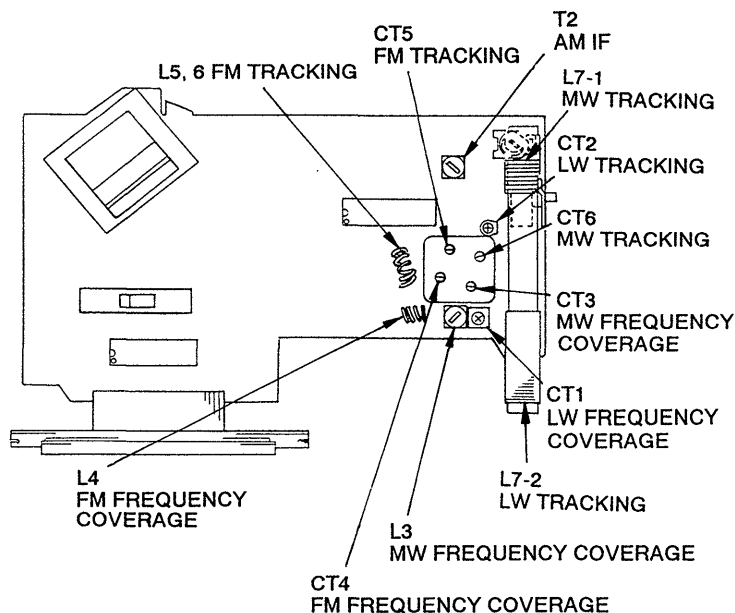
CT5
FM TRACKING

T2
AM IF

L5, 6 FM TRACKING

L7-1
MW TRACKING

CT2
LW TRACKING

CT6
MW TRACKING

CT3
MW FREQUENCY COVERAGE

CT1
LW FREQUENCY COVERAGE

L4
FM FREQUENCY COVERAGE

L7-2
LW TRACKING

L3
MW FREQUENCY COVERAGE

CT4
FM FREQUENCY COVERAGE